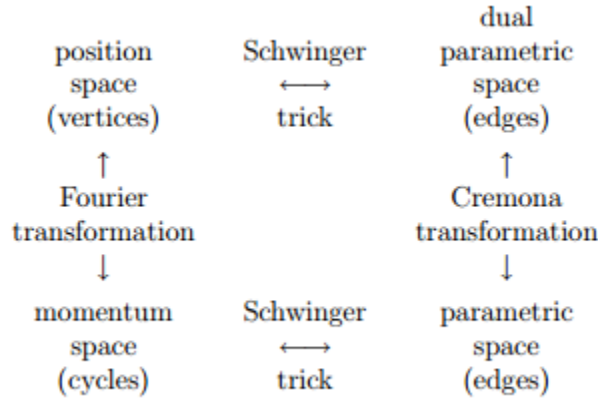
position space (vertices) Schwinger $\longleftrightarrow$ trick dual parametric space (edges)

$\uparrow$ Fourier transformation $\downarrow$

$\uparrow$ Cremona transformation $\downarrow$

momentum space (cycles) Schwinger $\longleftrightarrow$ trick parametric space (edges)